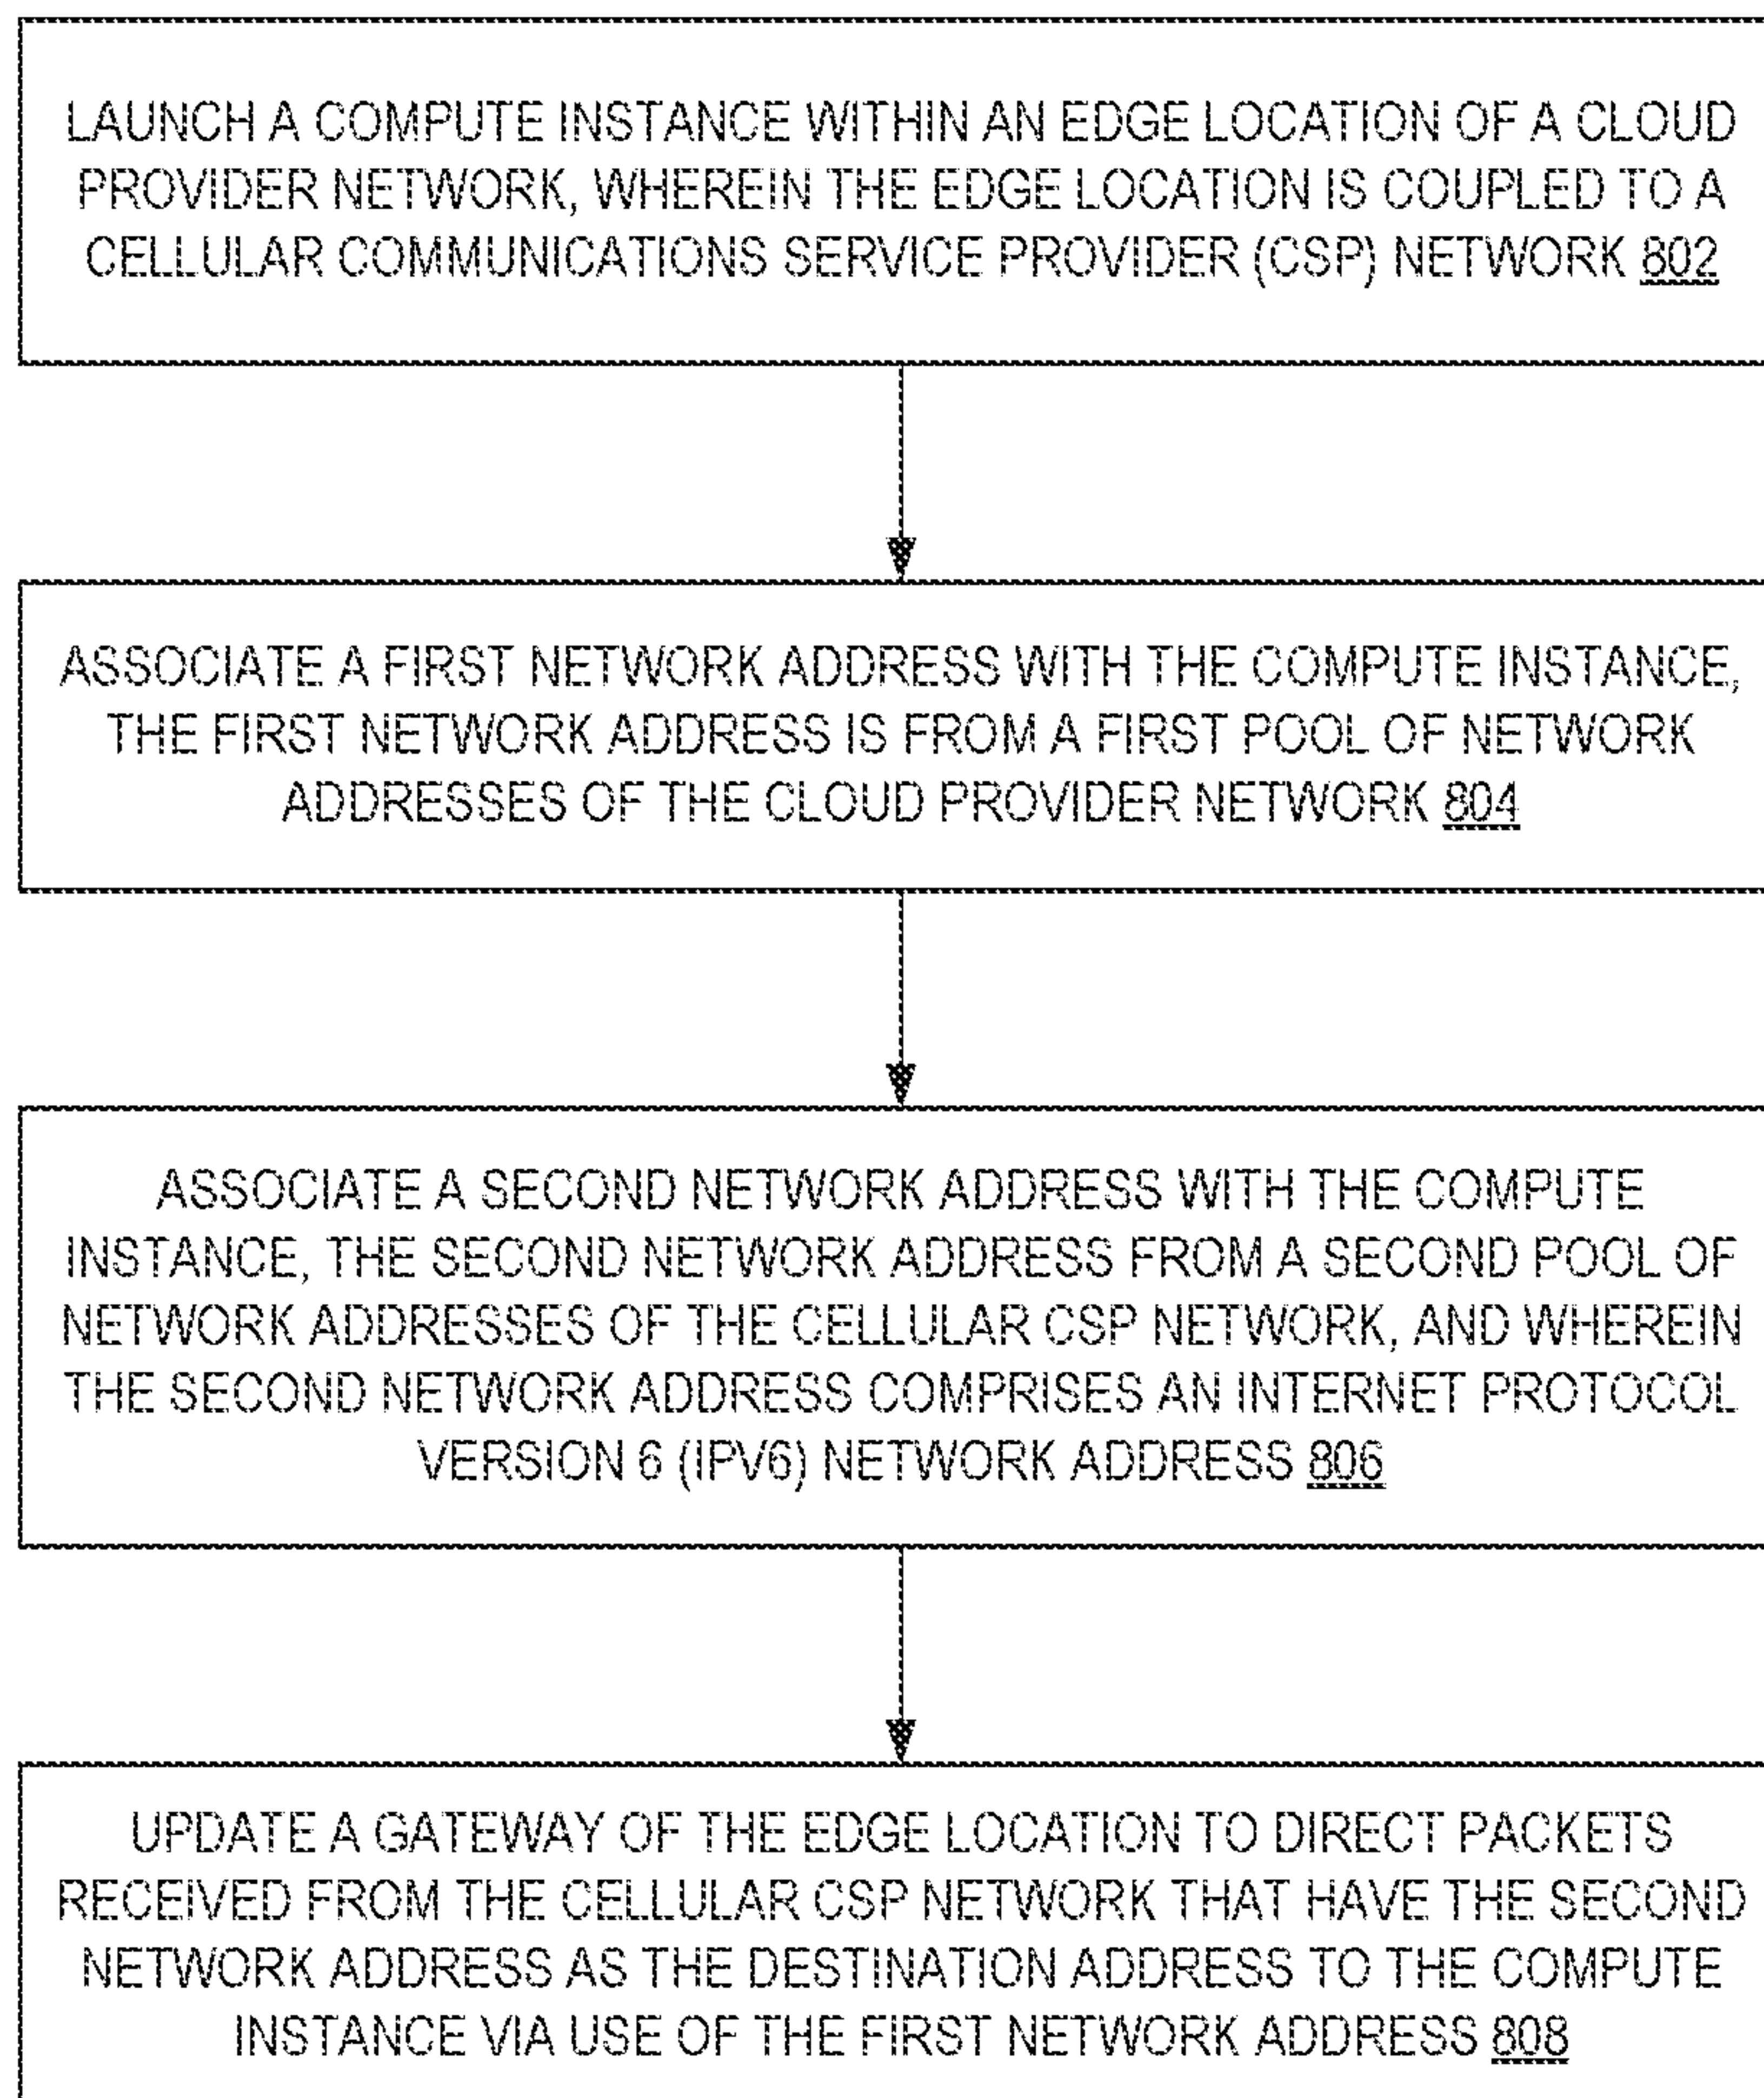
LAUNCH A COMPUTE INSTANCE WITHIN AN EDGE LOCATION OF A CLOUD PROVIDER NETWORK, WHEREIN THE EDGE LOCATION IS COUPLED TO A CELLULAR COMMUNICATIONS SERVICE PROVIDER (CSP) NETWORK 802

ASSOCIATE A FIRST NETWORK ADDRESS WITH THE COMPUTE INSTANCE, THE FIRST NETWORK ADDRESS IS FROM A FIRST POOL OF NETWORK ADDRESSES OF THE CLOUD PROVIDER NETWORK 804

ASSOCIATE A SECOND NETWORK ADDRESS WITH THE COMPUTE INSTANCE, THE SECOND NETWORK ADDRESS FROM A SECOND POOL OF NETWORK ADDRESSES OF THE CELLULAR CSP NETWORK, AND WHEREIN THE SECOND NETWORK ADDRESS COMPRISES AN INTERNET PROTOCOL VERSION 6 (IPV6) NETWORK ADDRESS 806

UPDATE A GATEWAY OF THE EDGE LOCATION TO DIRECT PACKETS RECEIVED FROM THE CELLULAR CSP NETWORK THAT HAVE THE SECOND NETWORK ADDRESS AS THE DESTINATION ADDRESS TO THE COMPUTE INSTANCE VIA USE OF THE FIRST NETWORK ADDRESS 808